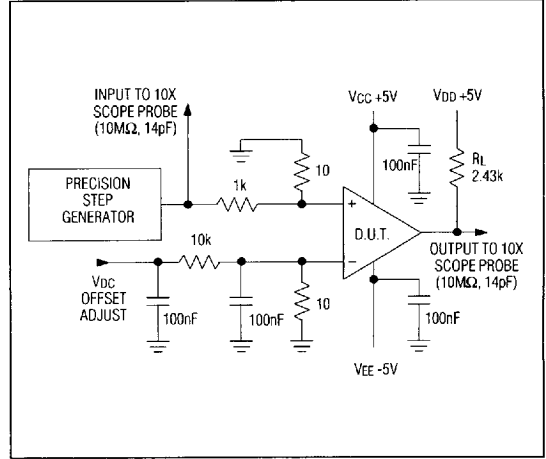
INPUT TO 10X SCOPE PROBE (10MΩ, 14pF)

VCC +5V

VDD +5V

PRECISION STEP GENERATOR

1k

10

100nF

RL 2.43k

+

D.U.T.

−

10k

VDC OFFSET ADJUST

100nF

100nF

10

OUTPUT TO 10X SCOPE PROBE (10MΩ, 14pF)

100nF

VEE -5V